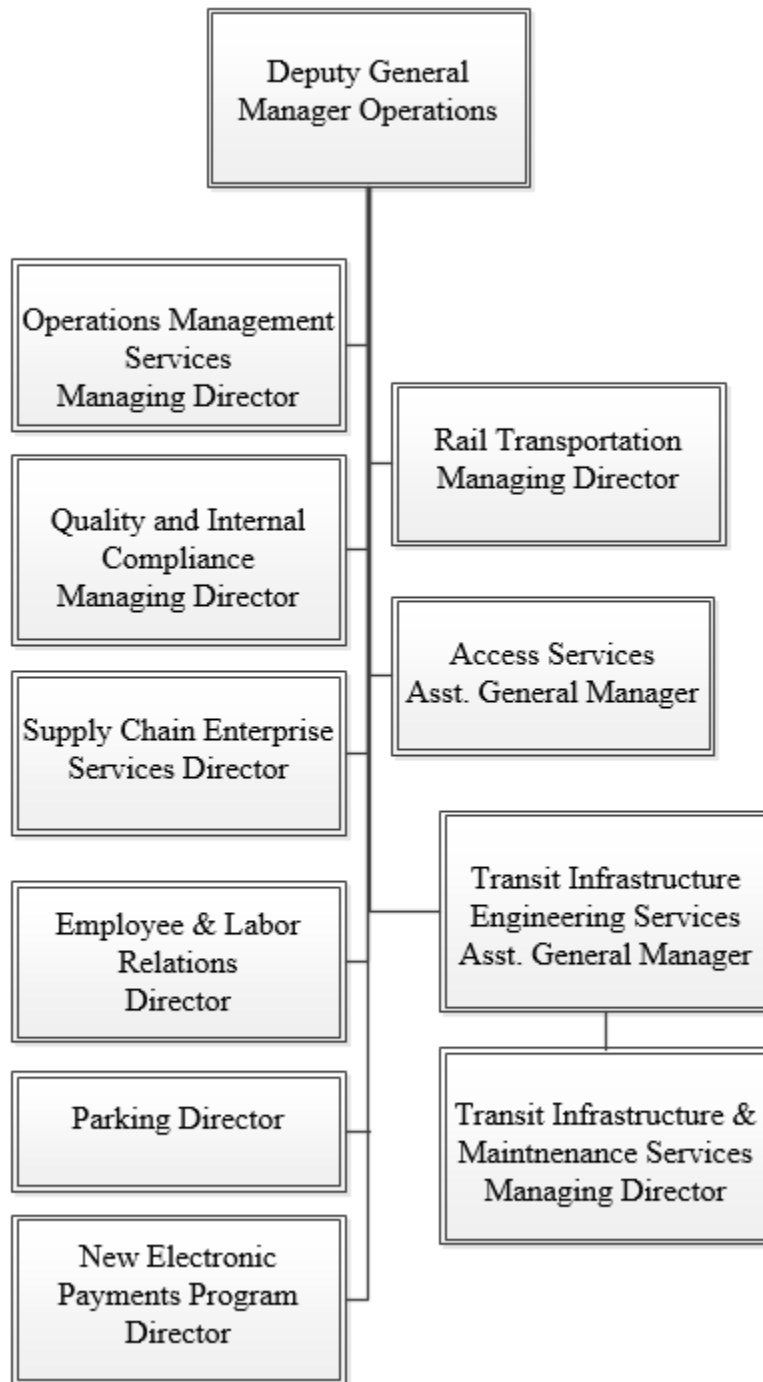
Deputy General Manager Operations

Operations Management Services Managing Director

Rail Transportation Managing Director

Quality and Internal Compliance Managing Director

Access Services Asst. General Manager

Supply Chain Enterprise Services Director

Transit Infrastructure Engineering Services Asst. General Manager

Employee & Labor Relations Director

Parking Director

Transit Infrastructure & Maintnenance Services Managing Director

New Electronic Payments Program Director